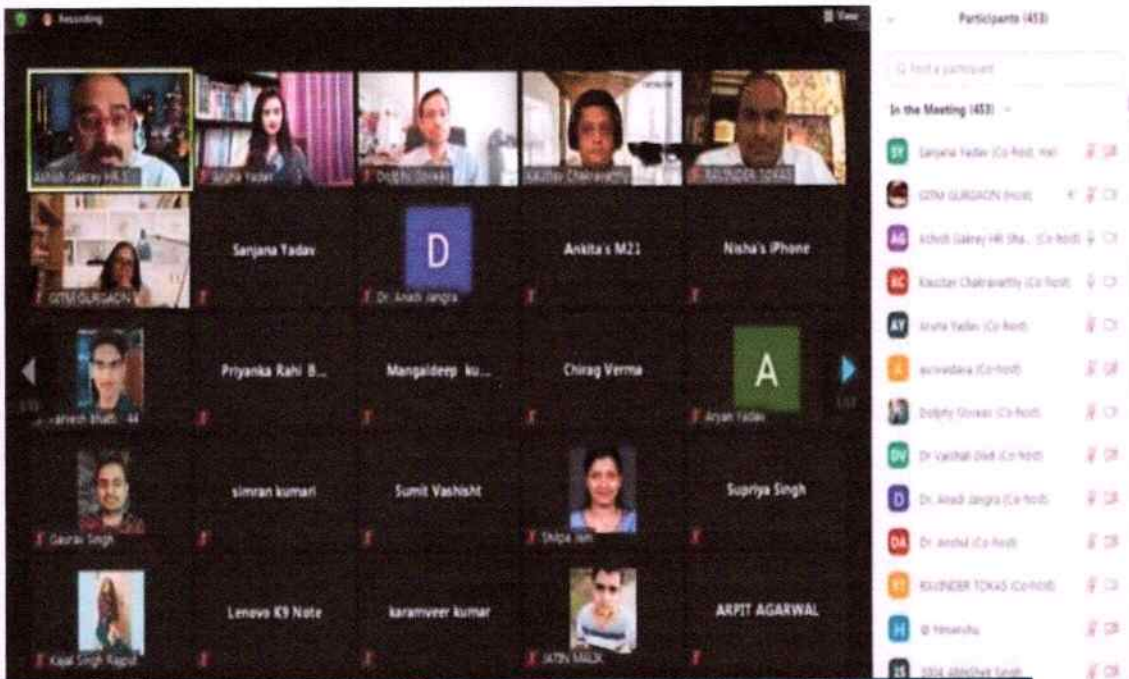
Recording

View

Participants (453)

Find a participant

In the Meeting (453)

SY Sanjana Yadav (Co-host, me)

GITM GURGAON (Host)

AG Ashish Gakrey HR Sha... (Co-host)

KC Kaustav Chakravartty (Co-host)

AY Arvita Yadav (Co-host)

A aviredaira (Co-host)

Dolphy Slowax (Co-host)

DV Dr Vaishali Dixit (Co-host)

D Dr. Anadi Jangra (Co-host)

DA Dr. Anshul (Co-host)

RT RAJINDER TOKAS (Co-host)

H @ Himanshu

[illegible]

Ashish Gakrey HR S...

Arvita Yadav

Dolphy Slowax

Kaustav Chakravartty

RAJINDER TOKAS

GITM GURGAON

Sanjana Yadav

D

Dr. Anadi Jangra

Ankita's M21

Nisha's iPhone

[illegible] 44

Priyanka Rahi B...

Mangaldeep ku...

Chirag Verma

A

Aryan Yadav

Gaurav Singh

simran kumari

Sumit Vashisht

Shilpa Jain

Supriya Singh

Kajal Singh Rajput

Lenovo K9 Note

karamveer kumar

JATIN MALIK

ARPIT AGARWAL